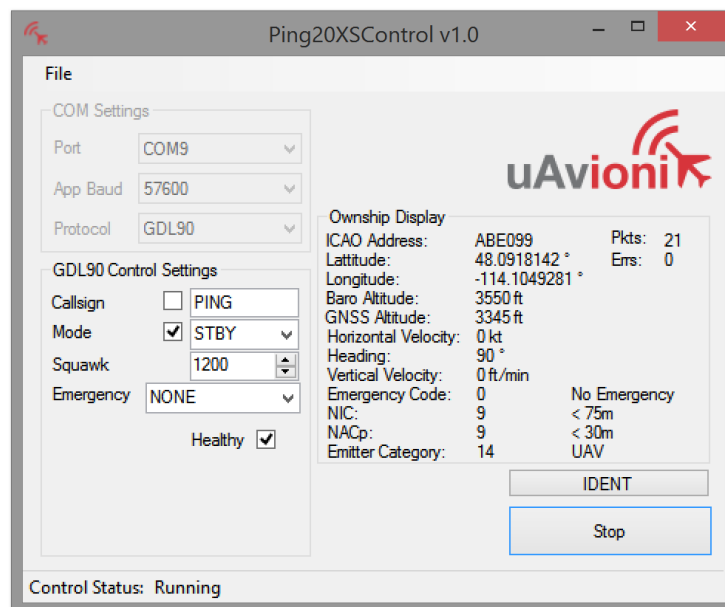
Ping20XSControl v1.0

File

COM Settings
Port COM9
App Baud 57600
Protocol GDL90

GDL90 Control Settings
Callsign PING
Mode STBY
Squawk 1200
Emergency NONE
Healthy

uAvionix

Ownship Display
ICAO Address: ABE099
Lattitude: 48.0918142 °
Longitude: -114.1049281 °
Baro Altitude: 3550 ft
GNSS Altitude: 3345 ft
Horizontal Velocity: 0 kt
Heading: 90 °
Vertical Velocity: 0 ft/min
Emergency Code: 0 No Emergency
NIC: 9 < 75m
NACp: 9 < 30m
Emitter Category: 14 UAV

Pkts: 21
Errs: 0

IDENT

Stop

Control Status: Running